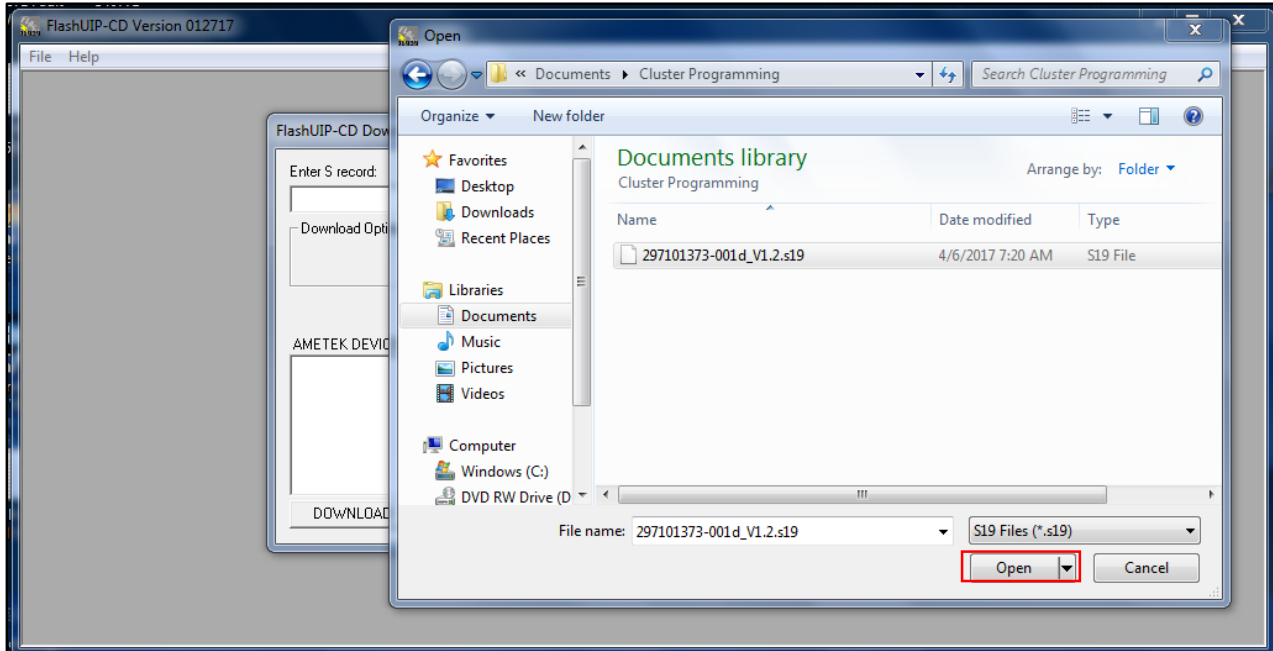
FlashUIP-CD Version 012717
File Help

FlashUIP-CD Dow
Enter S record:
Download Opti
AMETEK DEVIC
DOWNLOAD

Open
« Documents ▸ Cluster Programming
Search Cluster Programming
Organize ▾ New folder

Favorites
Desktop
Downloads
Recent Places
Libraries
Documents
Music
Pictures
Videos
Computer
Windows (C:)
DVD RW Drive (D

Documents library
Cluster Programming
Arrange by: Folder ▾

| Name | Date modified | Type |
|---|---|---|
| 297101373-001d_V1.2.s19 | 4/6/2017 7:20 AM | S19 File |

File name: 297101373-001d_V1.2.s19
S19 Files (*.s19)
Open
Cancel